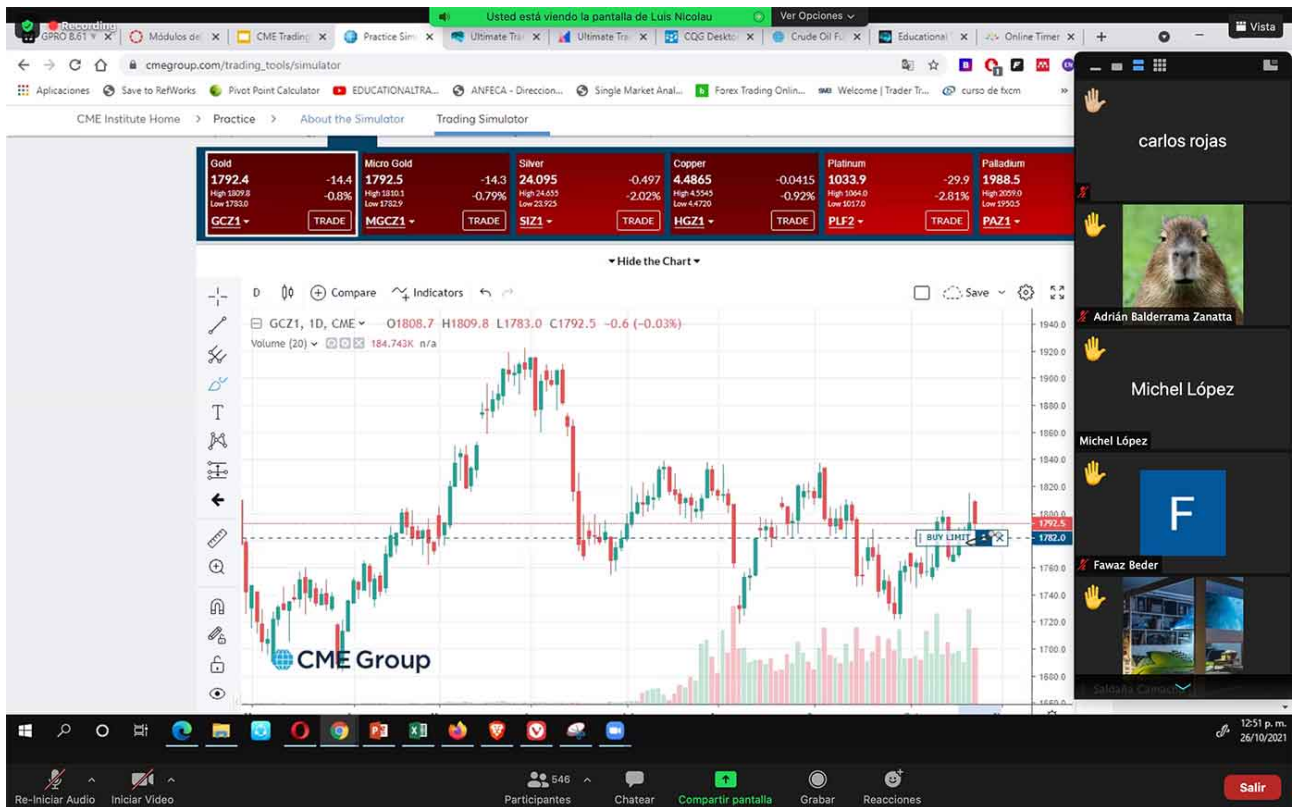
Recording

Usted está viendo la pantalla de Luis Nicolau

Ver Opciones

Vista

GPRO 8.61 | Módulos de | CME Trading | Practice Sim | Ultimate Tra | Ultimate Tra | CQG Deskto | Crude Oil Fu | Educational | Online Timer

cmegroup.com/trading_tools/simulator

Aplicaciones | Save to RefWorks | Pivot Point Calculator | EDUCATIONALTRA... | ANFECA - Direccion... | Single Market Anal... | Forex Trading Onlin... | Welcome | Trader Tr... | curso de fxcm

CME Institute Home > Practice > About the Simulator | Trading Simulator

| Gold | Micro Gold | Silver | Copper | Platinum | Palladium |
|---|---|---|---|---|---|
| 1792.4 -14.4 | 1792.5 -14.3 | 24.095 -0.497 | 4.4865 -0.0415 | 1033.9 -29.9 | 1988.5 |
| High 1809.8 -0.8% | High 1810.1 -0.79% | High 24.655 -2.02% | High 4.5545 -0.92% | High 1064.0 -2.81% | High 2059.0 |
| Low 1783.0 | Low 1782.9 | Low 23.925 | Low 4.4720 | Low 1017.0 | Low 1950.5 |
| GCZ1 TRADE | MGCZ1 TRADE | SIZ1 TRADE | HGZ1 TRADE | PLF2 TRADE | PAZ1 |

Hide the Chart

D | Compare | Indicators | Save

GCZ1, 1D, CME O1808.7 H1809.8 L1783.0 C1792.5 −0.6 (−0.03%)

Volume (20) 184.743K n/a

1940.0
1920.0
1900.0
1880.0
1860.0
1840.0
1820.0
1800.0
1792.5
1782.0
1760.0
1740.0
1720.0
1700.0
1680.0

BUY LIMIT

CME Group

carlos rojas

Adrián Balderrama Zanatta

Michel López

Michel López

F

Fawaz Beder

Saldaña Camacho

12:51 p. m.
26/10/2021

Re-Iniciar Audio | Iniciar Video | 546 Participantes | Chatear | Compartir pantalla | Grabar | Reacciones | Salir